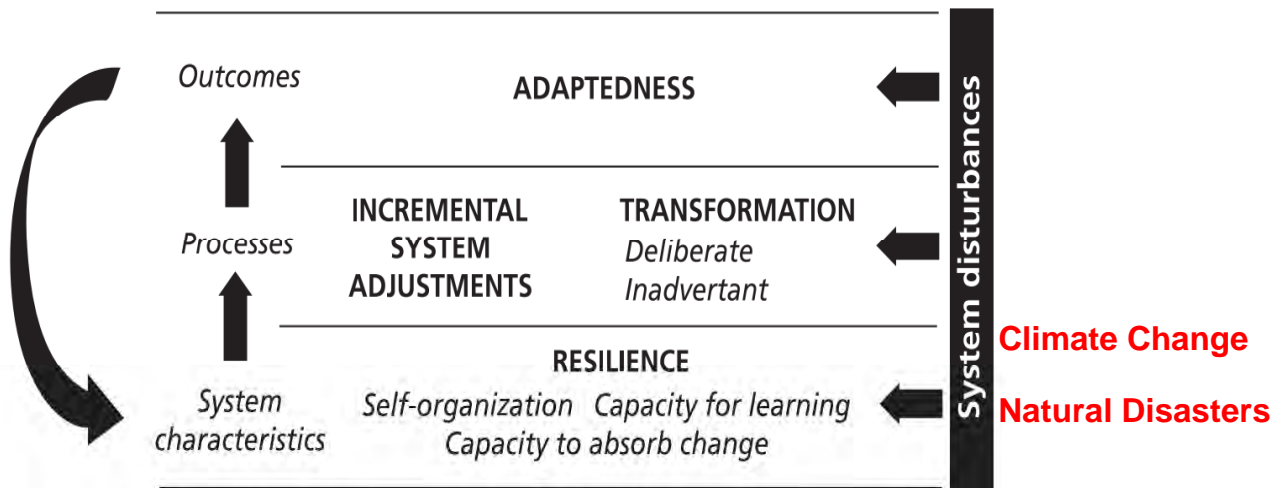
Outcomes

ADAPTEDNESS

Processes

INCREMENTAL SYSTEM ADJUSTMENTS

TRANSFORMATION
Deliberate
Inadvertant

System characteristics

RESILIENCE
Self-organization Capacity for learning
Capacity to absorb change

System disturbances

Climate Change

Natural Disasters